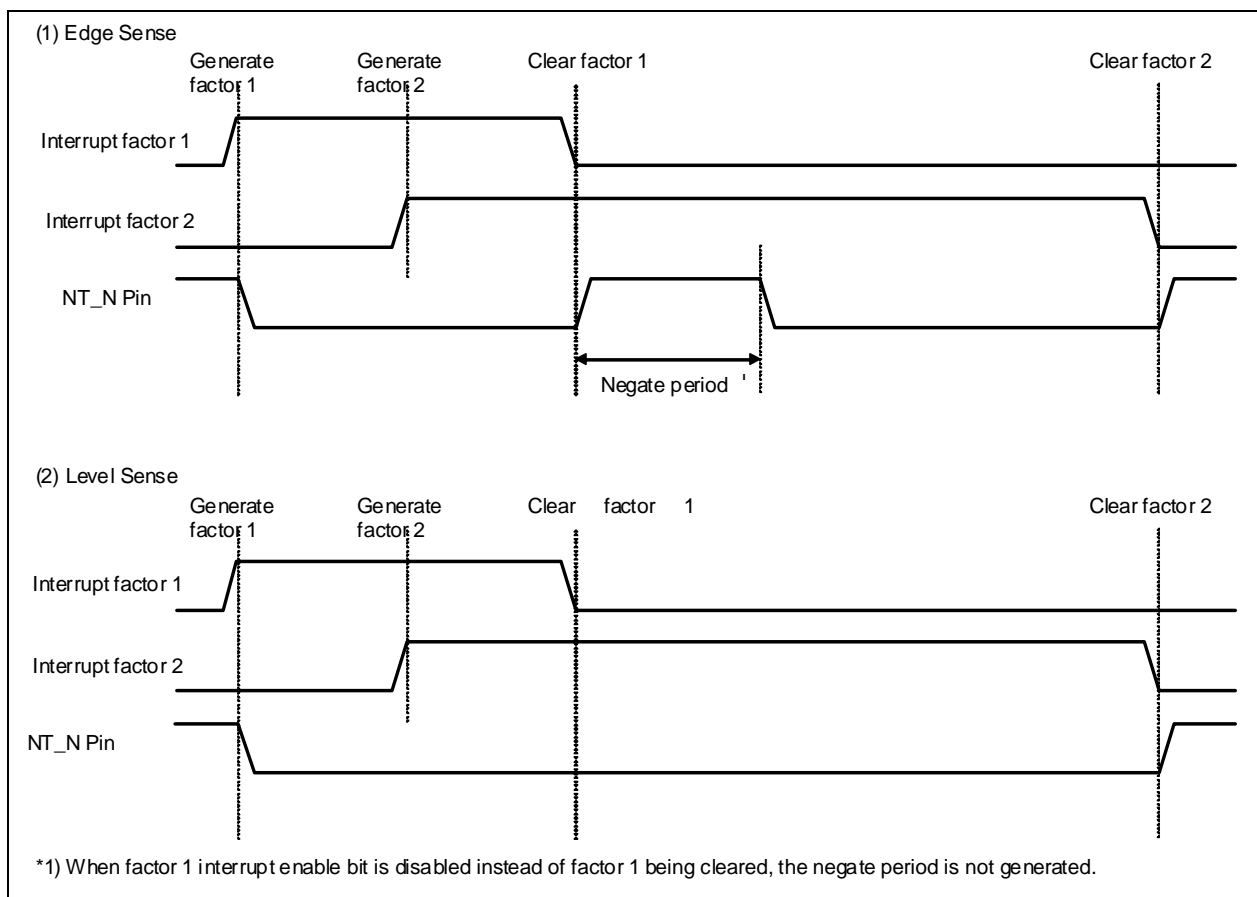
(1) Edge Sense

Generate factor 1

Generate factor 2

Clear factor 1

Clear factor 2

Interrupt factor 1

Interrupt factor 2

NT_N Pin

Negate period '

(2) Level Sense

Generate factor 1

Generate factor 2

Clear factor 1

Clear factor 2

Interrupt factor 1

Interrupt factor 2

NT_N Pin

*1) When factor 1 interrupt enable bit is disabled instead of factor 1 being cleared, the negate period is not generated.